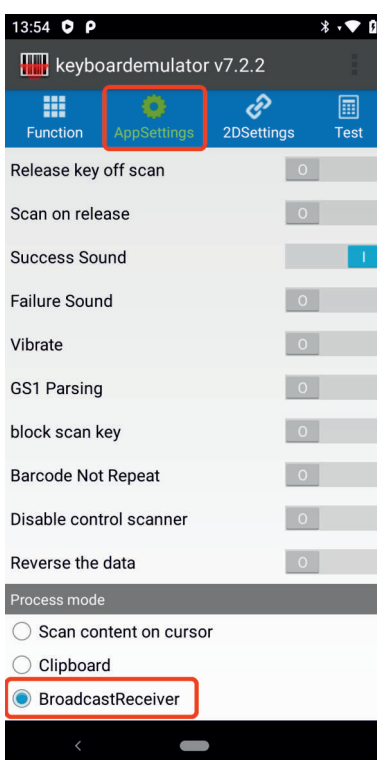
13:54

keyboardemulator v7.2.2

Function
AppSettings
2DSettings
Test

Release key off scan
O

Scan on release
O

Success Sound
I

Failure Sound
O

Vibrate
O

GS1 Parsing
O

block scan key
O

Barcode Not Repeat
O

Disable control scanner
O

Reverse the data
O

Process mode

Scan content on cursor

Clipboard

BroadcastReceiver